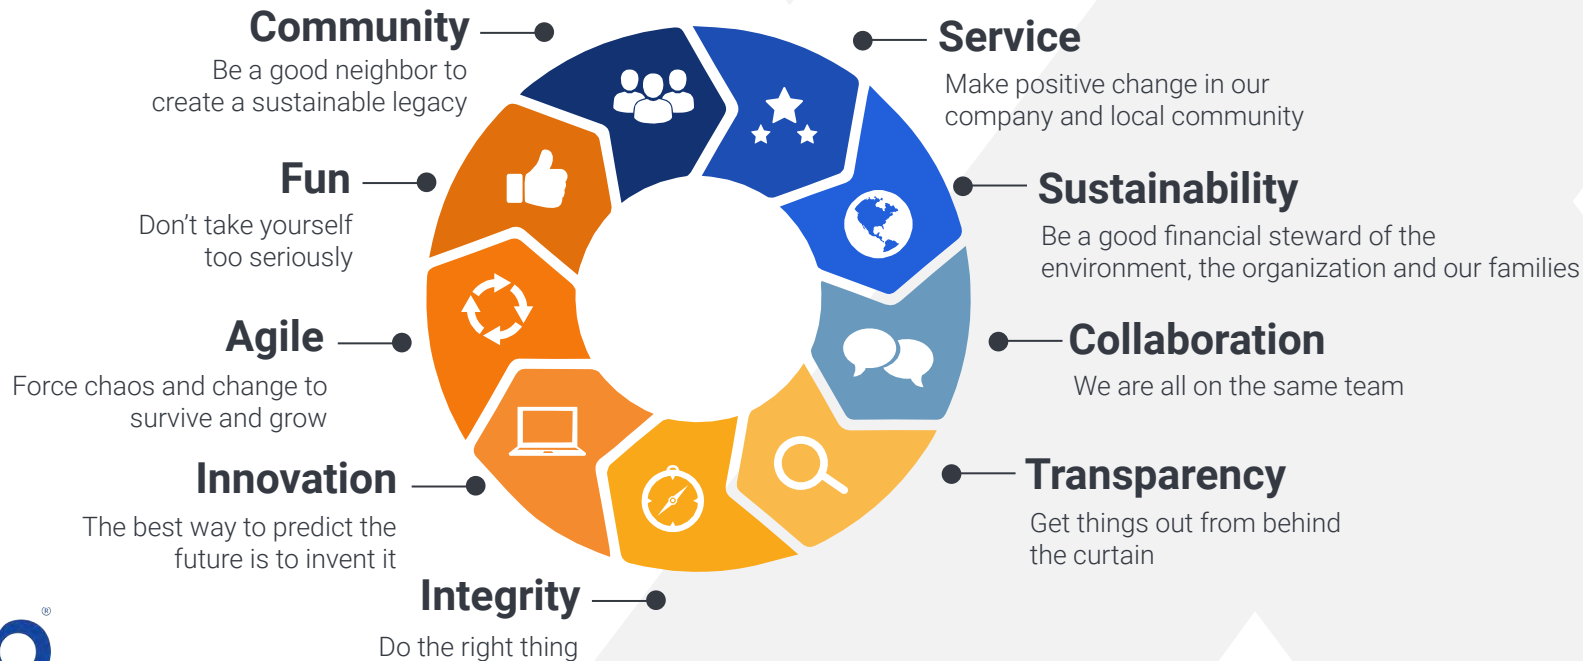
Community
Be a good neighbor to create a sustainable legacy

Fun
Don't take yourself too seriously

Agile
Force chaos and change to survive and grow

Innovation
The best way to predict the future is to invent it

Integrity
Do the right thing

Service
Make positive change in our company and local community

Sustainability
Be a good financial steward of the environment, the organization and our families

Collaboration
We are all on the same team

Transparency
Get things out from behind the curtain